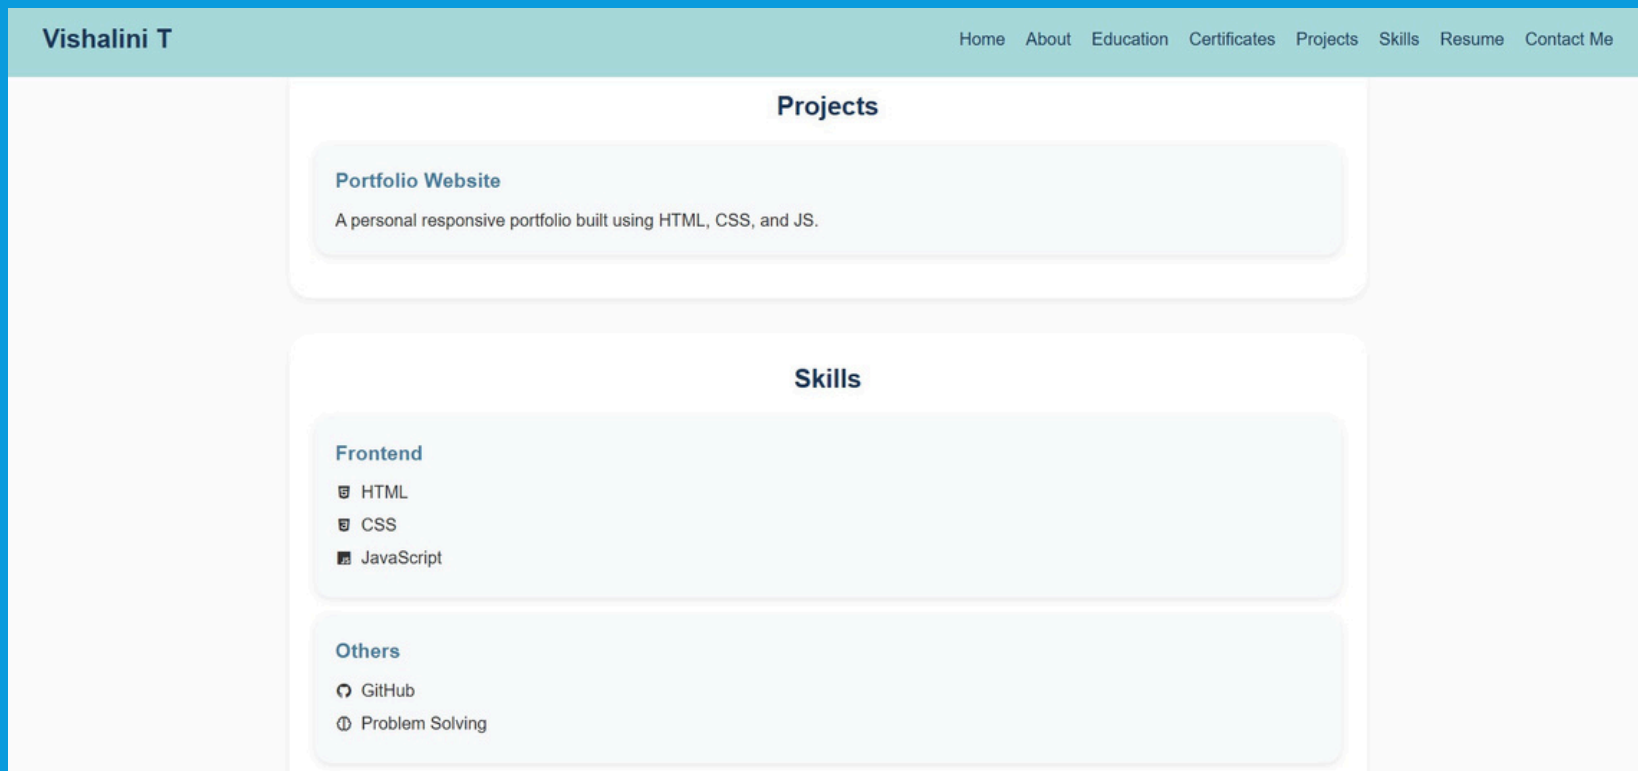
Vishalini T

Home About Education Certificates Projects Skills Resume Contact Me

Projects

Portfolio Website

A personal responsive portfolio built using HTML, CSS, and JS.

Skills

Frontend

HTML

CSS

JavaScript

Others

GitHub

Problem Solving